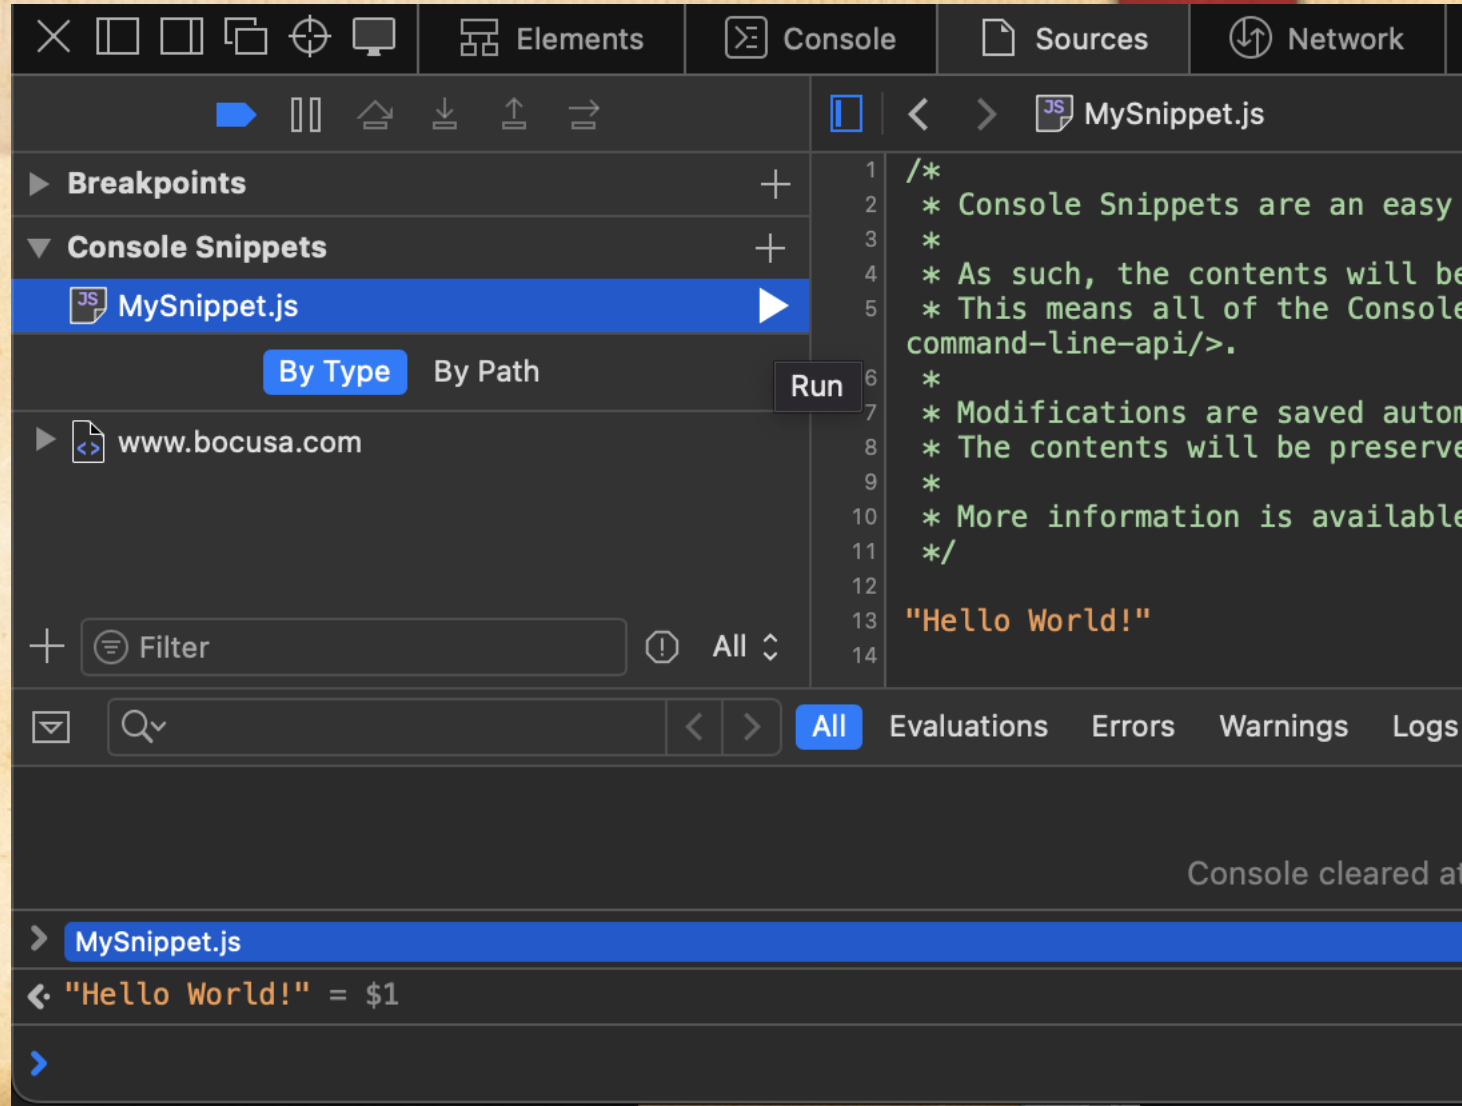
Elements Console Sources Network

MySnippet.js

Breakpoints

Console Snippets

MySnippet.js

By Type By Path

Run

www.bocusa.com

Filter

All

1 /*
2 * Console Snippets are an easy
3 *
4 * As such, the contents will be
5 * This means all of the Console
command-line-api/>.
6 *
7 * Modifications are saved autom
8 * The contents will be preserve
9 *
10 * More information is available
11 */
12
13 "Hello World!"
14

All Evaluations Errors Warnings Logs

Console cleared at

MySnippet.js

"Hello World!" = $1